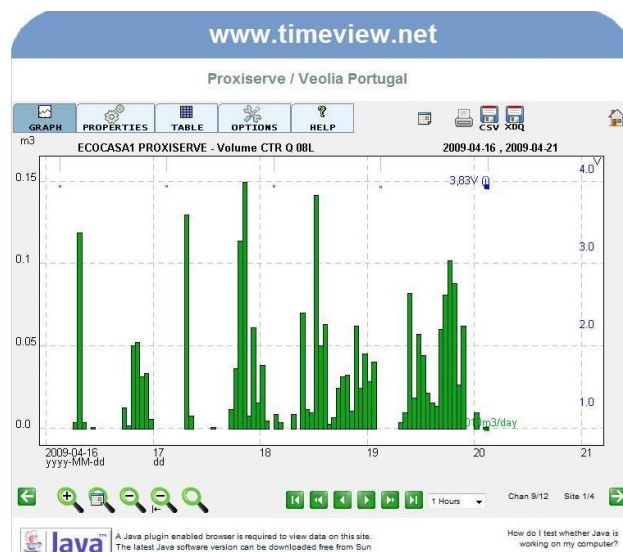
www.timeview.net

Proxiserve / Veolia Portugal

GRAPH PROPERTIES TABLE OPTIONS HELP

CSV XDQ

m3

ECOCASA1 PROXISERVE - Volume CTR Q 08L

2009-04-16 , 2009-04-21

V

4.0

0.15

3,83V 0

3.0

0.1

2.0

0.05

1.0

0.0

0 m3/day

2009-04-16
yyyy-MM-dd

17
dd

18

19

20

21

1 Hours

Chan 9/12

Site 1/4

Java

A Java plugin enabled browser is required to view data on this site. The latest Java software version can be downloaded free from Sun

How do I test whether Java is working on my computer?